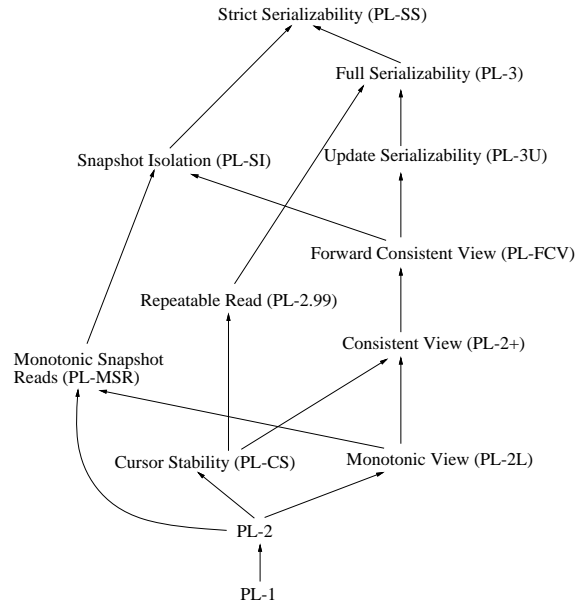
Strict Serializability (PL-SS)

Full Serializability (PL-3)

Snapshot Isolation (PL-SI)

Update Serializability (PL-3U)

Forward Consistent View (PL-FCV)

Repeatable Read (PL-2.99)

Consistent View (PL-2+)

Monotonic Snapshot Reads (PL-MSR)

Cursor Stability (PL-CS)

Monotonic View (PL-2L)

PL-2

PL-1